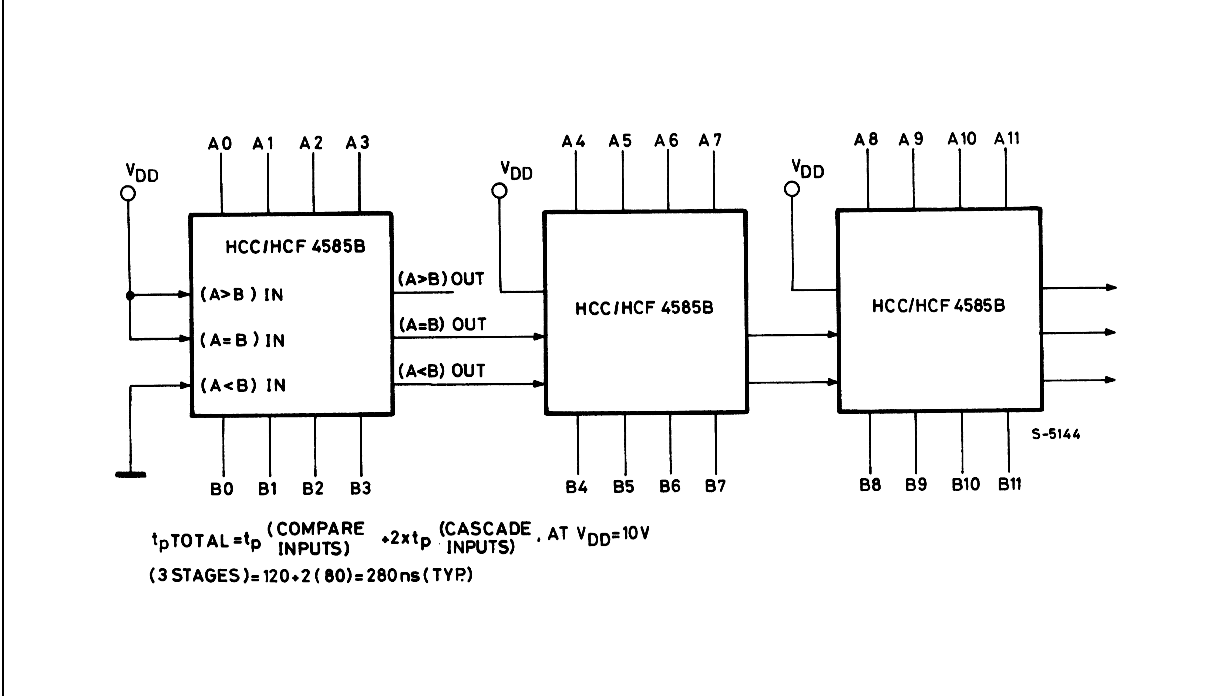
A0 A1 A2 A3

$V_{DD}$

HCC/HCF 4585B

(A>B) IN

(A=B) IN

(A<B) IN

B0 B1 B2 B3

(A>B) OUT

(A=B) OUT

(A<B) OUT

A4 A5 A6 A7

$V_{DD}$

HCC/HCF 4585B

B4 B5 B6 B7

A8 A9 A10 A11

$V_{DD}$

HCC/HCF 4585B

B8 B9 B10 B11

S-5144

$t_p$TOTAL $= t_p$ (COMPARE INPUTS) $+ 2 \times t_p$ (CASCADE INPUTS), AT $V_{DD}=10V$

(3 STAGES) $= 120 + 2(80) = 280$ ns (TYP.)